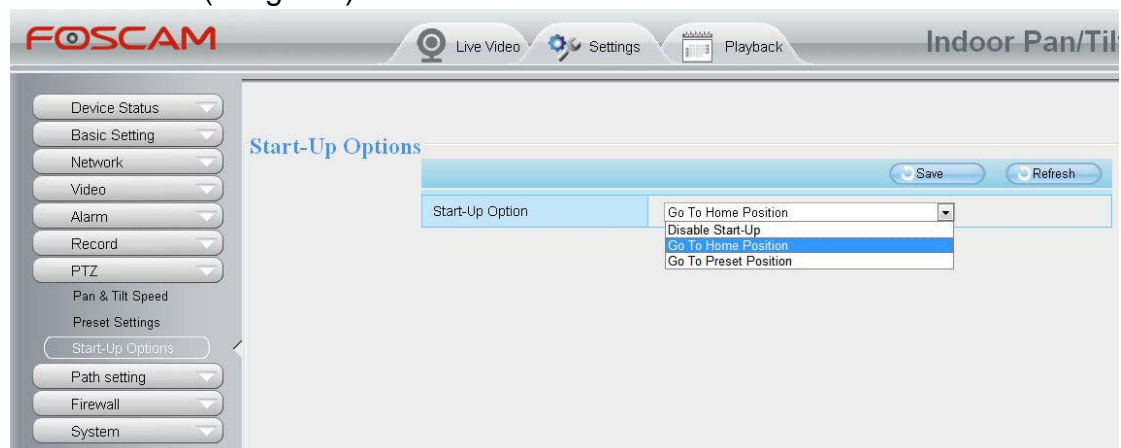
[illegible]

FOSCAM

Live Video

Settings

Playback

Indoor Pan/Til

Device Status
Basic Setting
Network
Video
Alarm
Record
PTZ
Pan & Tilt Speed
Preset Settings
Start-Up Options
Path setting
Firewall
System

Start-Up Options

Save

Refresh

Start-Up Option

Go To Home Position

Disable Start-Up
Go To Home Position
Go To Preset Position